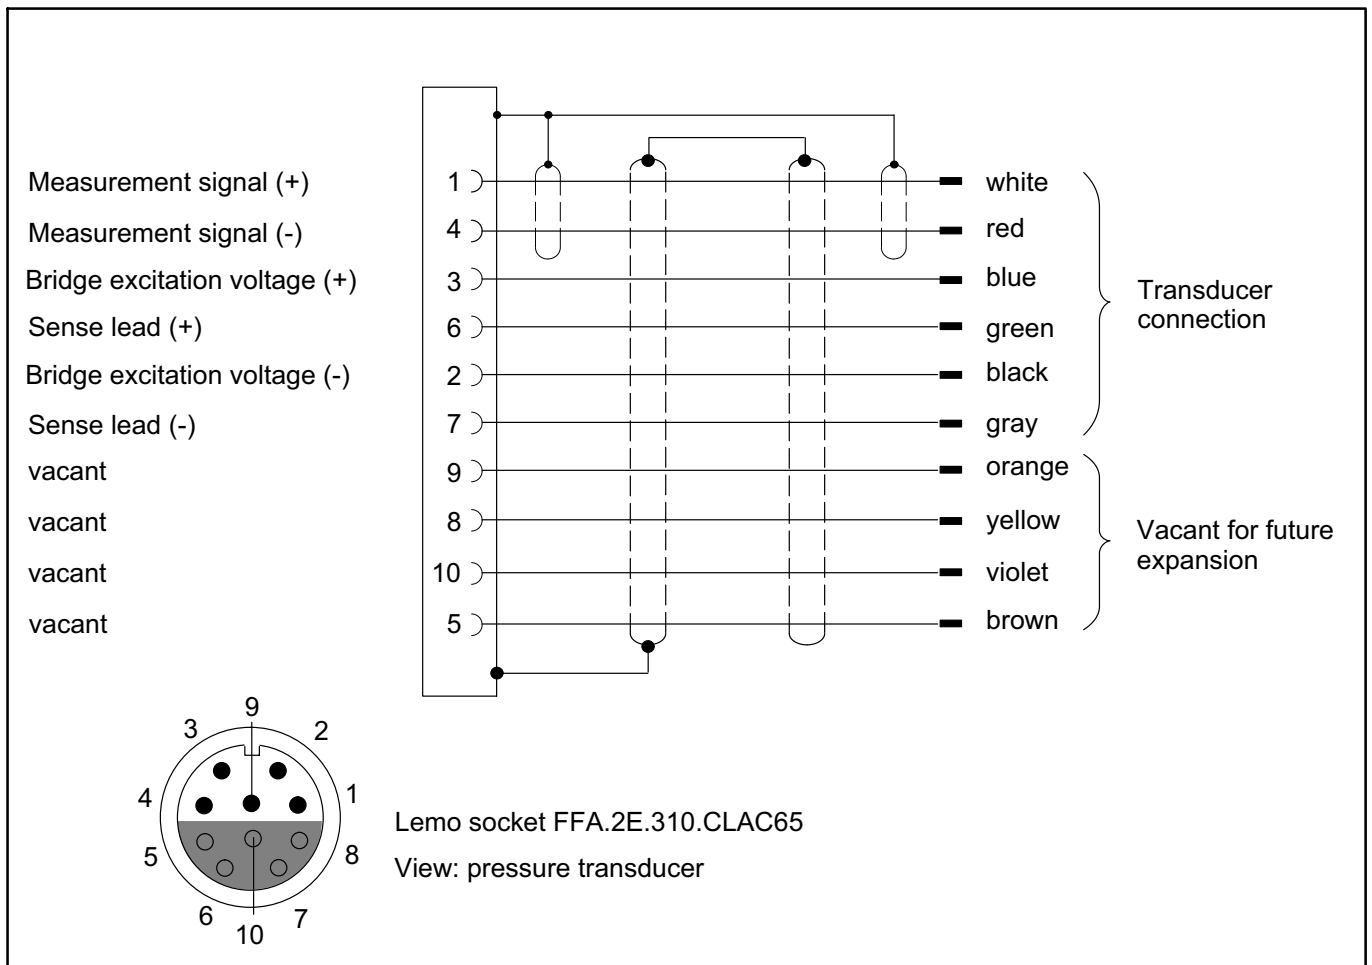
Measurement signal (+)
Measurement signal (-)
Bridge excitation voltage (+)
Sense lead (+)
Bridge excitation voltage (-)
Sense lead (-)
vacant
vacant
vacant
vacant

1
4
3
6
2
7
9
8
10
5

white
red
blue
green
black
gray
orange
yellow
violet
brown

Transducer connection

Vacant for future expansion

9
3
2
4
1
5
8
6
7
10

Lemo socket FFA.2E.310.CLAC65

View: pressure transducer